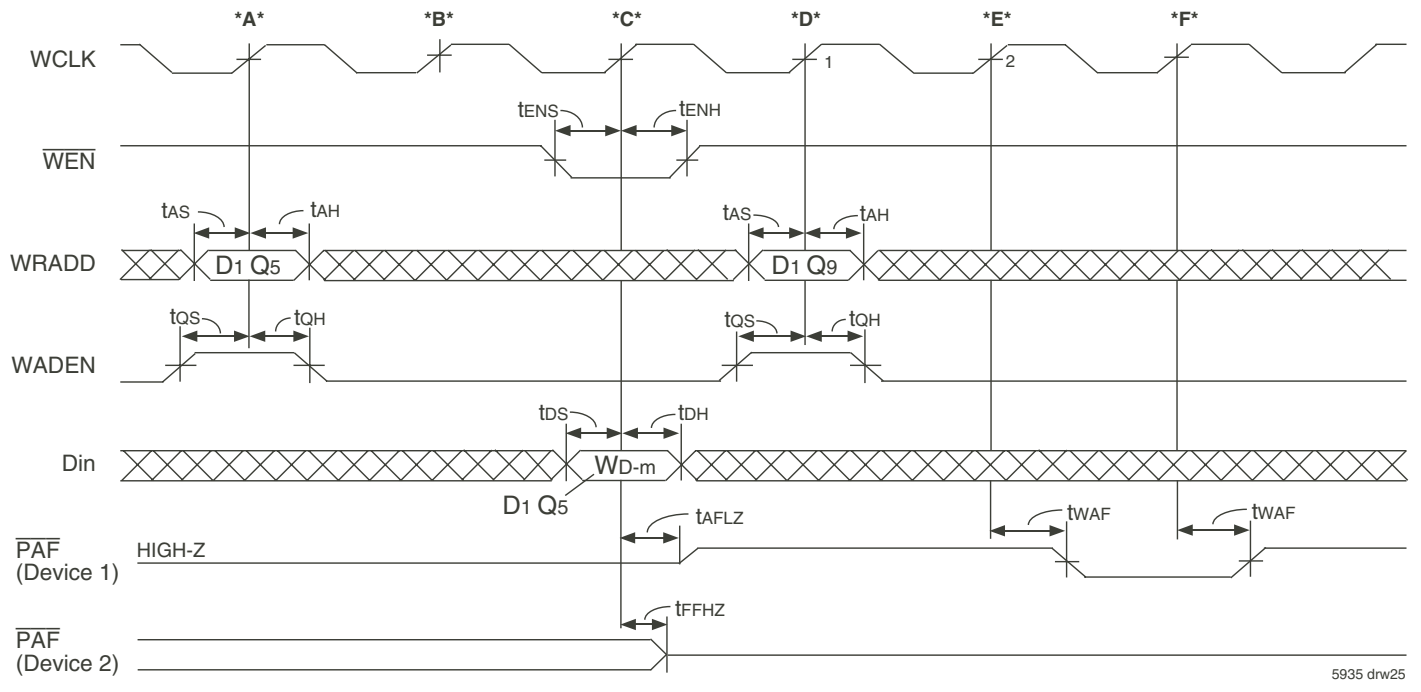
*A* *B* *C* *D* *E* *F*

WCLK

1

2

$t_{ENS}$ $t_{ENH}$

$\overline{WEN}$

$t_{AS}$ $t_{AH}$

$t_{AS}$ $t_{AH}$

WRADD

$D_1$ $Q_5$

$D_1$ $Q_9$

$t_{QS}$ $t_{QH}$

$t_{QS}$ $t_{QH}$

WADEN

$t_{DS}$ $t_{DH}$

Din

$W_{D-m}$

$D_1$ $Q_5$

$t_{AFLZ}$

$t_{WAF}$

$t_{WAF}$

$\overline{PAF}$ (Device 1)

HIGH-Z

$t_{FFHZ}$

$\overline{PAF}$ (Device 2)

5935 drw25